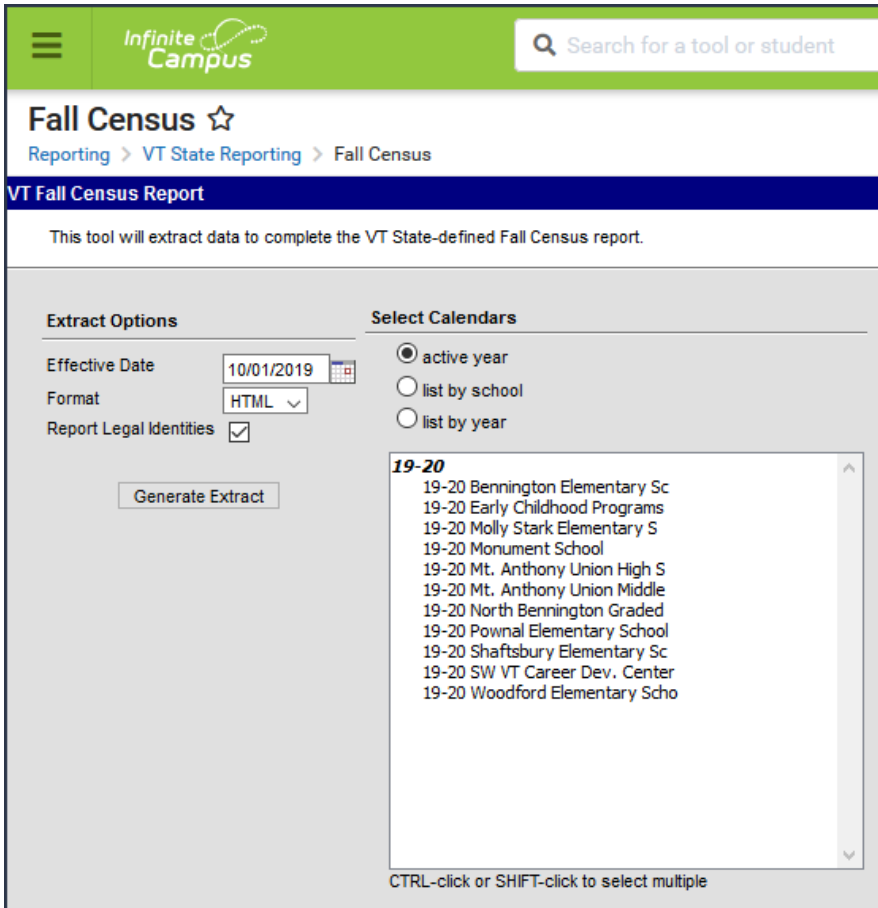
Infinite Campus

Search for a tool or student

Fall Census ☆

Reporting > VT State Reporting > Fall Census

VT Fall Census Report

This tool will extract data to complete the VT State-defined Fall Census report.

Extract Options

Effective Date 10/01/2019

Format HTML

Report Legal Identities

Generate Extract

Select Calendars

active year

list by school

list by year

19-20
19-20 Bennington Elementary Sc
19-20 Early Childhood Programs
19-20 Molly Stark Elementary S
19-20 Monument School
19-20 Mt. Anthony Union High S
19-20 Mt. Anthony Union Middle
19-20 North Bennington Graded
19-20 Pownal Elementary School
19-20 Shaftsbury Elementary Sc
19-20 SW VT Career Dev. Center
19-20 Woodford Elementary Scho

CTRL-click or SHIFT-click to select multiple